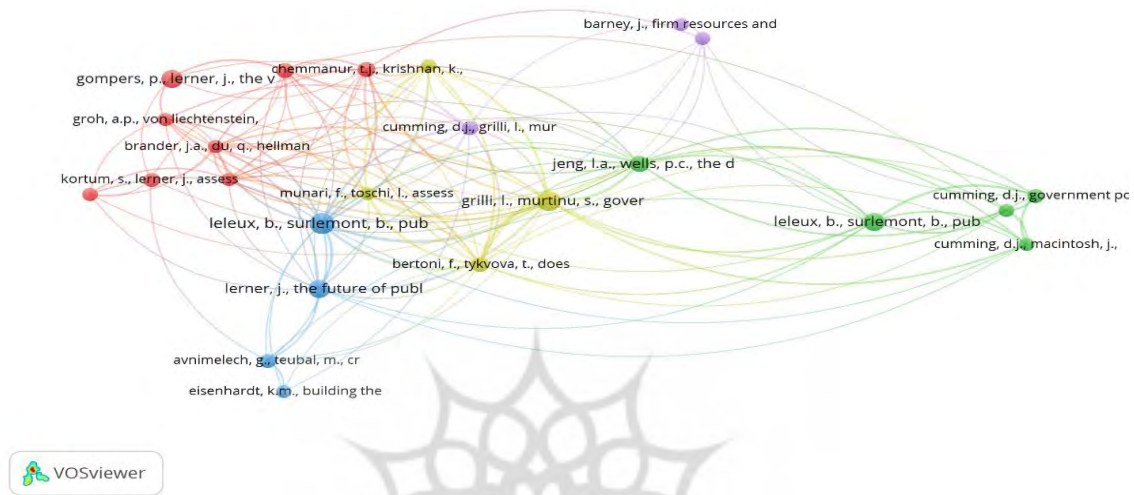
barney, j., firm resources and

gompers, p., lerner, j., the v

chemmanur, t.j., krishnan, k.,

groh, a.p., von liechtenstein,

cumming, d.j., grilli, l., mur

brander, j.a., du, q., hellman

jeng, l.a., wells, p.c., the d

kortum, s., lerner, j., assess

munari, f., toschi, l., assess

grilli, l., murtinu, s., gover

cumming, d.j., government po

leleux, b., surlemont, b., pub

leleux, b., surlemont, b., pub

cumming, d.j., macintosh, j.,

bertoni, f., tykvova, t., does

lerner, j., the future of publ

avnimelech, g., teubal, m., cr

eisenhardt, k.m., building the

VOSviewer